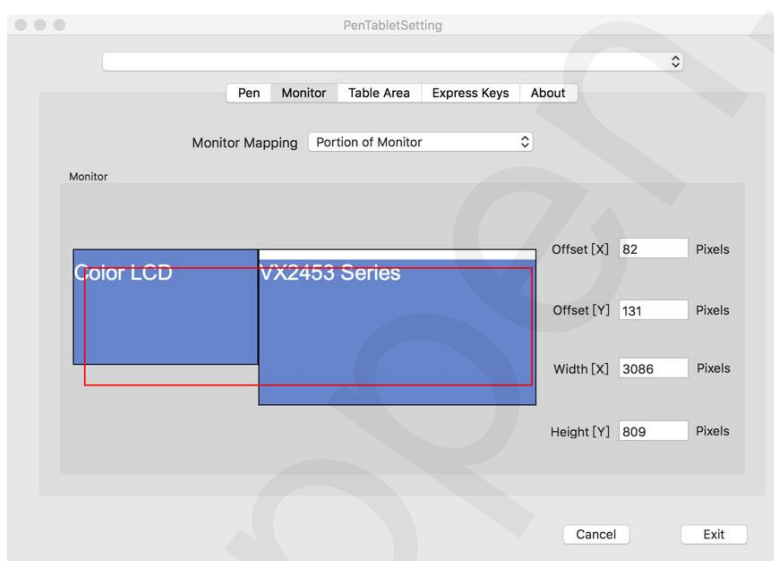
PenTabletSetting

Pen Monitor Table Area Express Keys About

Monitor Mapping Portion of Monitor

Monitor

Color LCD

VX2453 Series

Offset [X] 82 Pixels

Offset [Y] 131 Pixels

Width [X] 3086 Pixels

Height [Y] 809 Pixels

Cancel

Exit